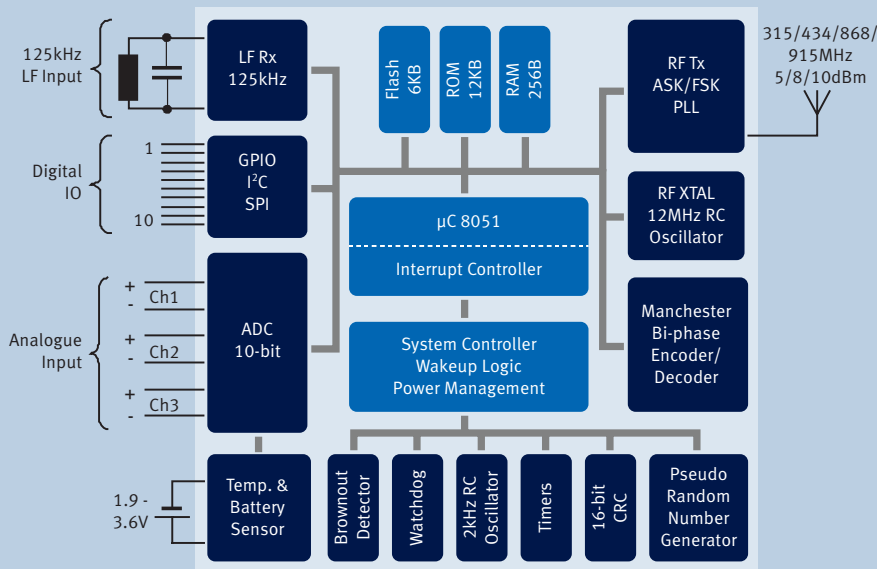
125kHz LF Input

LF Rx 125kHz

Flash 6KB

ROM 12KB

RAM 256B

RF Tx ASK/FSK PLL

315/434/868/ 915MHz 5/8/10dBm

Digital IO

1

10

GPIO $I^2C$ SPI

RF XTAL 12MHz RC Oscillator

µC 8051

Interrupt Controller

Analogue Input

+ - Ch1

+ - Ch2

+ - Ch3

ADC 10-bit

System Controller Wakeup Logic Power Management

Manchester Bi-phase Encoder/ Decoder

1.9 - 3.6V

Temp. & Battery Sensor

Brownout Detector

Watchdog

2kHz RC Oscillator

Timers

16-bit CRC

Pseudo Random Number Generator